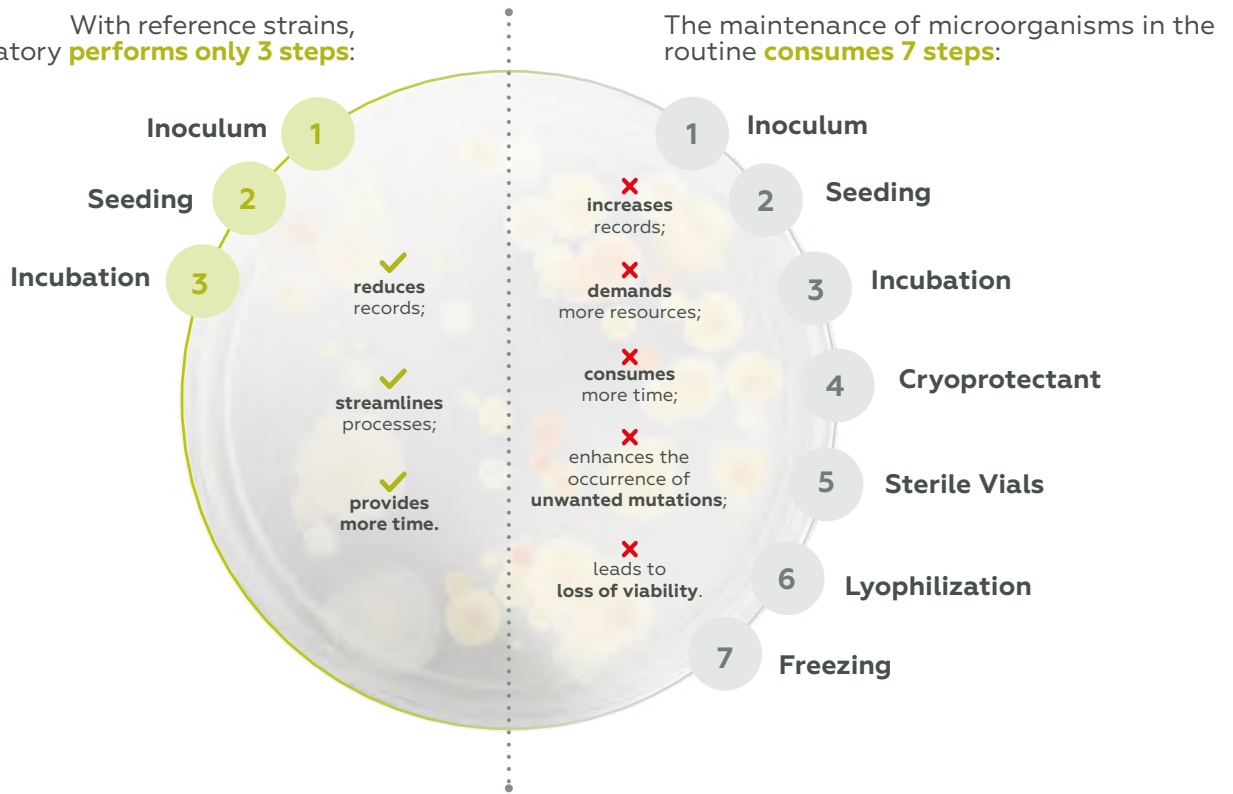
With reference strains, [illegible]atory performs only 3 steps:

Inoculum 1

Seeding 2

Incubation 3

reduces records;

streamlines processes;

provides more time.

The maintenance of microorganisms in the routine consumes 7 steps:

1 Inoculum

2 Seeding

3 Incubation

4 Cryoprotectant

5 Sterile Vials

6 Lyophilization

7 Freezing

increases records;

demands more resources;

consumes more time;

enhances the occurrence of unwanted mutations;

leads to loss of viability.